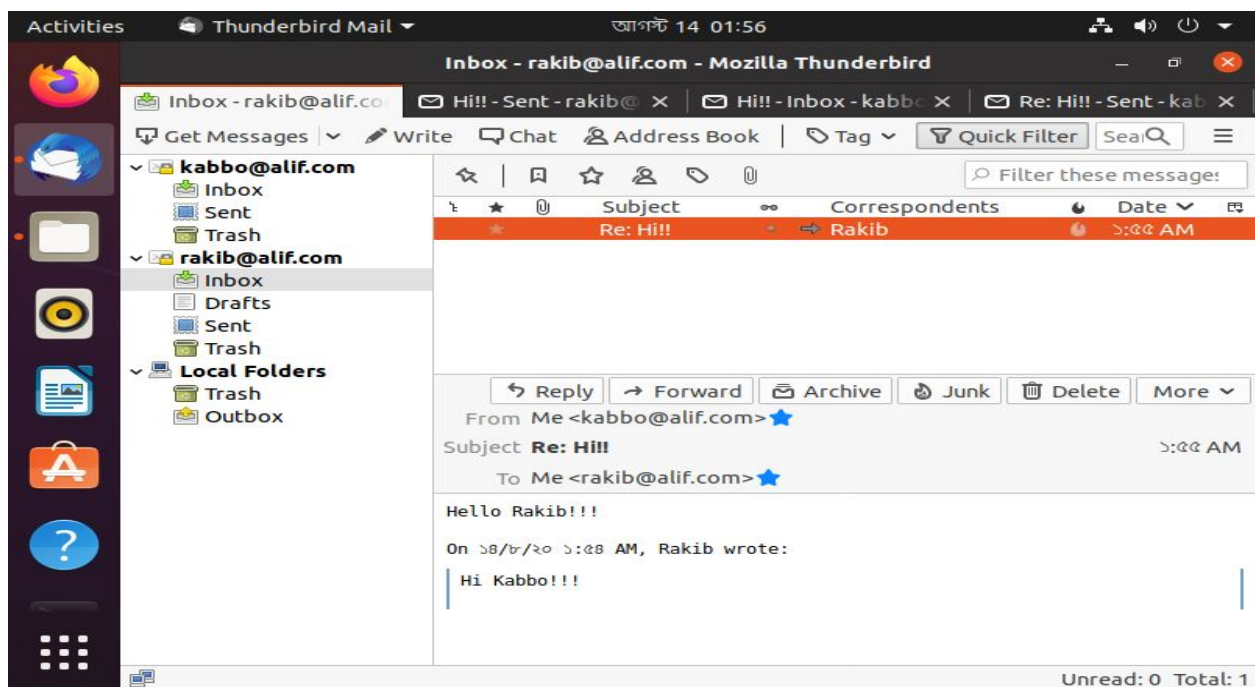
Activities Thunderbird Mail ▾ আগস্ট 14 01:56

Inbox - rakib@alif.com - Mozilla Thunderbird

Inbox - rakib@alif.co | Hi!! - Sent - rakib@ × | Hi!! - Inbox - kabbo × | Re: Hi!! - Sent - kab ×

Get Messages ▾ Write Chat Address Book Tag ▾ Quick Filter Sear

kabbo@alif.com
Inbox
Sent
Trash
rakib@alif.com
Inbox
Drafts
Sent
Trash
Local Folders
Trash
Outbox

Filter these messages

| | | | Subject | | Correspondents | | Date ▾ | |
|---|---|---|---|---|---|---|---|---|
| | | | Re: Hi!! | | ⇨ Rakib | | ১:৫৫ AM | |

Reply | Forward | Archive | Junk | Delete | More ▾

From Me <kabbo@alif.com>
Subject Re: Hi!! ১:৫৫ AM
To Me <rakib@alif.com>

Hello Rakib!!!

On ১৪/৮/২০ ১:৫৪ AM, Rakib wrote:

Hi Kabbo!!!

Unread: 0 Total: 1